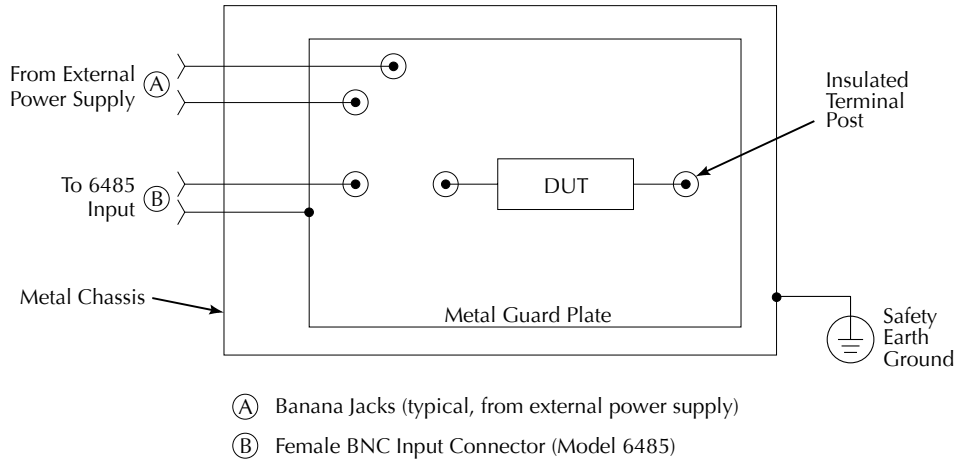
From External Power Supply Ⓐ

To 6485 Input Ⓑ

Insulated Terminal Post

DUT

Metal Chassis

Metal Guard Plate

Safety Earth Ground

Ⓐ Banana Jacks (typical, from external power supply)

Ⓑ Female BNC Input Connector (Model 6485)